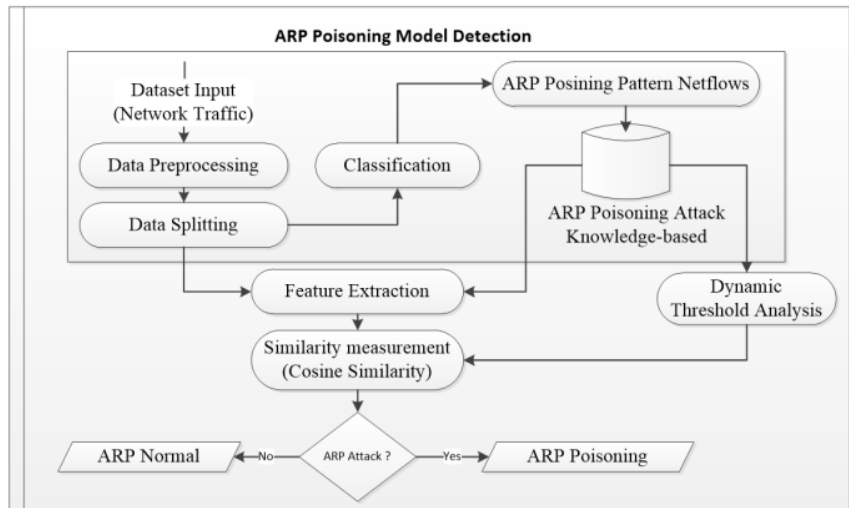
ARP Poisoning Model Detection

Dataset Input (Network Traffic)

Data Preprocessing

Data Splitting

Classification

ARP Posining Pattern Netflows

ARP Poisoning Attack Knowledge-based

Feature Extraction

Dynamic Threshold Analysis

Similarity measurement (Cosine Similarity)

ARP Attack ?

No

Yes

ARP Normal

ARP Poisoning